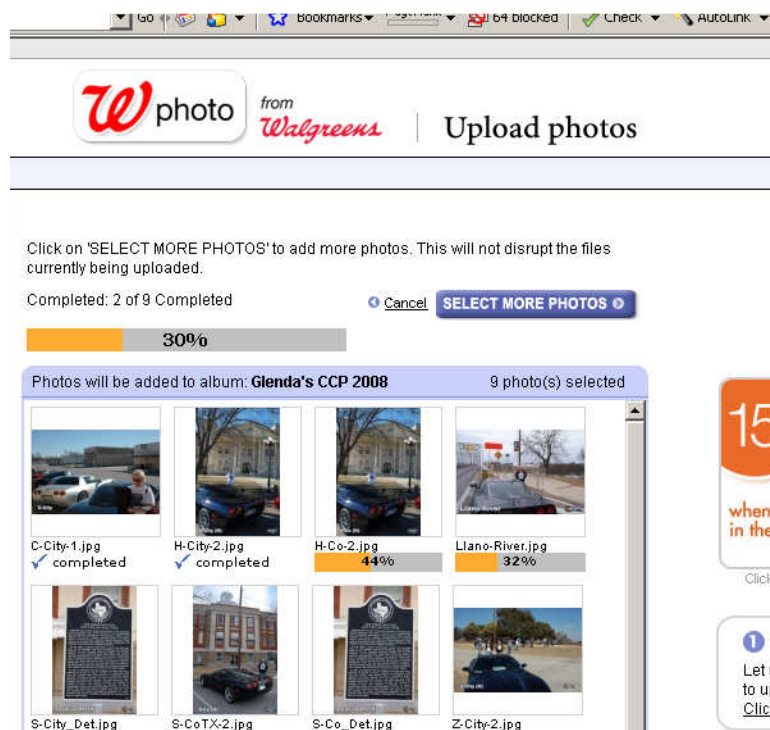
Go Bookmarks 64 blocked Check AutoLink

W photo from Walgreens | Upload photos

Click on 'SELECT MORE PHOTOS' to add more photos. This will not disrupt the files currently being uploaded.

Completed: 2 of 9 Completed

Cancel SELECT MORE PHOTOS

30%

Photos will be added to album: Glenda's CCP 2008 9 photo(s) selected

C-City-1.jpg
completed

H-City-2.jpg
completed

H-Co-2.jpg
44%

Llano-River.jpg
32%

S-City_Det.jpg

S-CoTX-2.jpg

S-Co_Det.jpg

Z-City-2.jpg

15
when
in the
Click

1
Let
to u
Clic